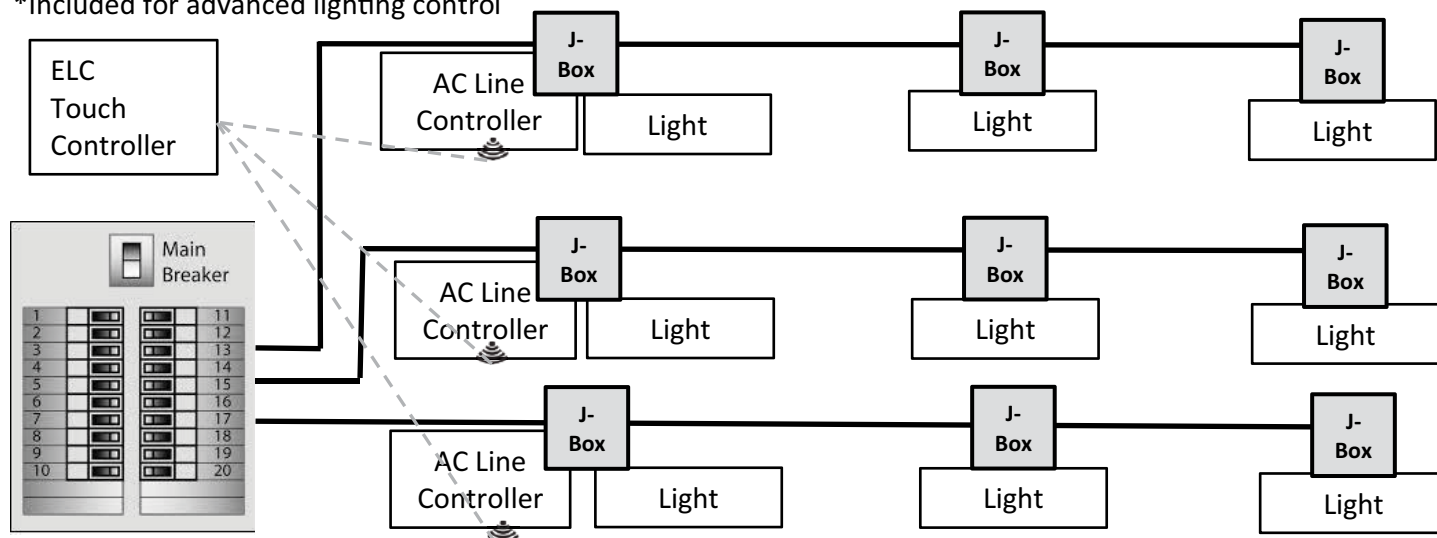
*Included for advanced lighting control

ELC Touch Controller

J-Box

AC Line Controller

Light

J-Box

Light

J-Box

Light

Main Breaker

1
2
3
4
5
6
7
8
9
10

11
12
13
14
15
16
17
18
19
20

J-Box

AC Line Controller

Light

J-Box

Light

J-Box

Light

J-Box

AC Line Controller

Light

J-Box

Light

J-Box

Light